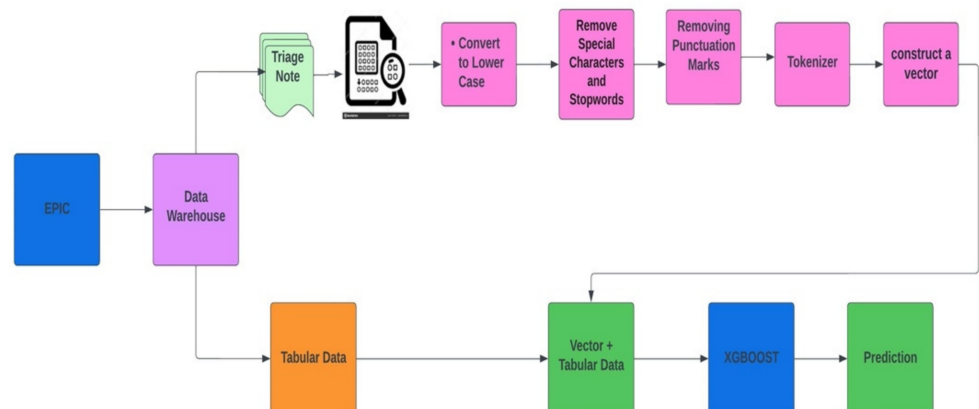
EPIC

Data Warehouse

Triage Note

• Convert to Lower Case

Remove Special Characters and Stopwords

Removing Punctuation Marks

Tokenizer

construct a vector

Tabular Data

Vector + Tabular Data

XGBOOST

Prediction